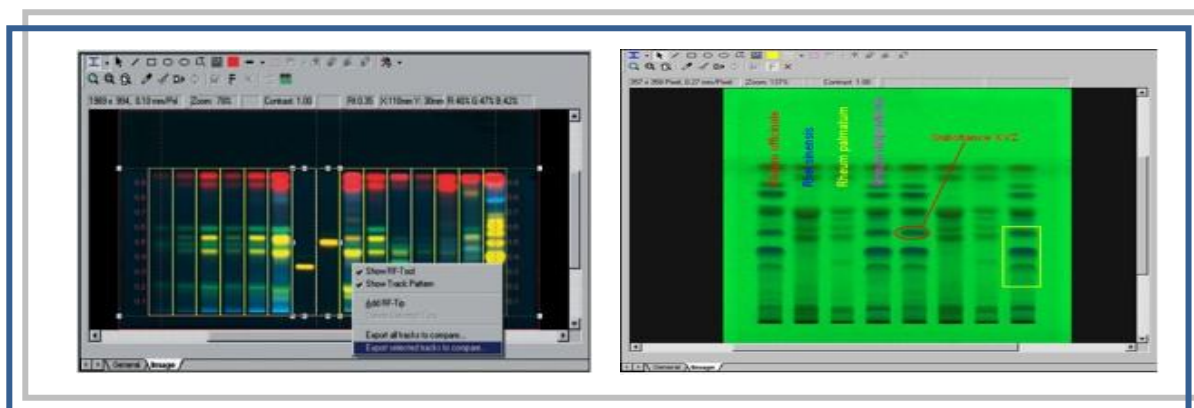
1365 x 394, 0.10 mm/Pxl Zoom: 78% Contrast: 1.00 Rf 0.35 X:110mm Y: 30mm R:46% G:47% B:42%

✔ Show RF-Tool
✔ Show Track Pattern
Add RF-Tip
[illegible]
Export all tracks to compare...
Export selected tracks to compare...

General Image

357 x 359 Pxl, 0.27 mm/Pixel Zoom: 137% Contrast: 1.00

Rheum officinale
Rheum sinensis
Rheum palmatum
Rheum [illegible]
Substance XYZ

General Image